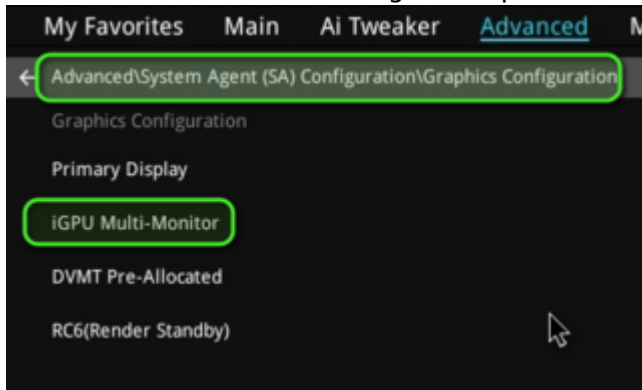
My Favorites Main Ai Tweaker Advanced M

Advanced\System Agent (SA) Configuration\Graphics Configuration

Graphics Configuration

Primary Display

iGPU Multi-Monitor

DVMT Pre-Allocated

RC6(Render Standby)